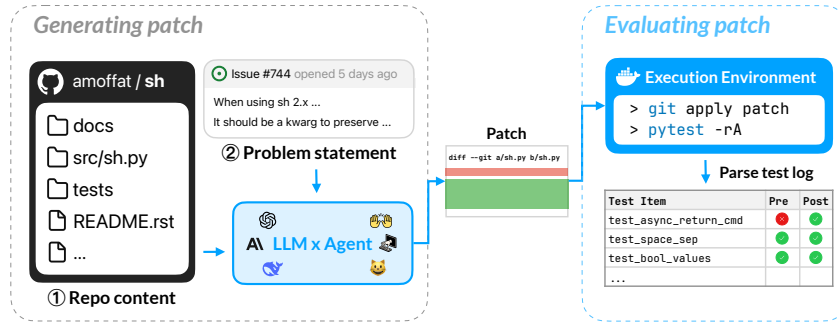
Generating patch

amoffat / sh

docs

src/sh.py

tests

README.rst

...

① Repo content

Issue #744 opened 5 days ago

When using sh 2.x ...

It should be a kwarg to preserve ...

② Problem statement

LLM x Agent

Patch

diff --git a/sh.py b/sh.py

Evaluating patch

Execution Environment

> git apply patch

> pytest -rA

Parse test log

| Test Item | Pre | Post |
|---|---|---|
| test_async_return_cmd | | |
| test_space_sep | | |
| test_bool_values | | |
| ... | | |